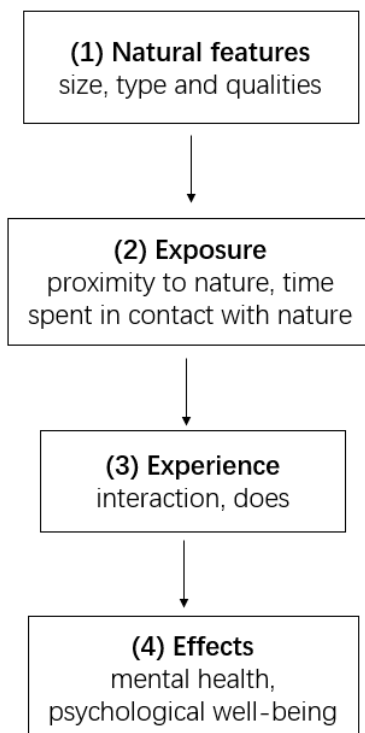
(1) Natural features
size, type and qualities

(2) Exposure
proximity to nature, time spent in contact with nature

(3) Experience
interaction, does

(4) Effects
mental health, psychological well-being